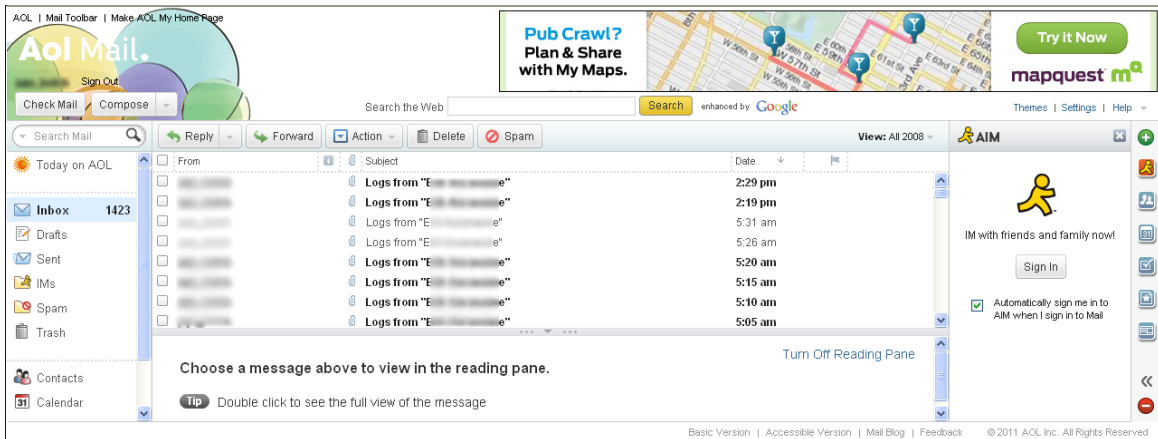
AOL | Mail Toolbar | Make AOL My Home Page

Aol Mail.

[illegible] Sign Out

Check Mail | Compose

Pub Crawl? Plan & Share with My Maps.

Try it Now

mapquest

Search the Web Search enhanced by Google

Themes | Settings | Help

Search Mail

Reply | Forward | Action | Delete | Spam

View: All 2008

AIM

Today on AOL

Inbox 1423
Drafts
Sent
IMs
Spam
Trash

Contacts
Calendar

| From | Subject | Date |
|---|---|---|
| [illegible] | Logs from "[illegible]" | 2:29 pm |
| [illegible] | Logs from "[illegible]" | 2:19 pm |
| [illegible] | Logs from "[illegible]" | 5:31 am |
| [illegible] | Logs from "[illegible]" | 5:26 am |
| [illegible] | Logs from "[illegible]" | 5:20 am |
| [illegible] | Logs from "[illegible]" | 5:15 am |
| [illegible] | Logs from "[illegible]" | 5:10 am |
| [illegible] | Logs from "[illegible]" | 5:05 am |

Turn Off Reading Pane

Choose a message above to view in the reading pane.

Tip Double click to see the full view of the message

IM with friends and family now!

Sign In

Automatically sign me in to AIM when I sign in to Mail

Basic Version | Accessible Version | Mail Blog | Feedback © 2011 AOL Inc. All Rights Reserved